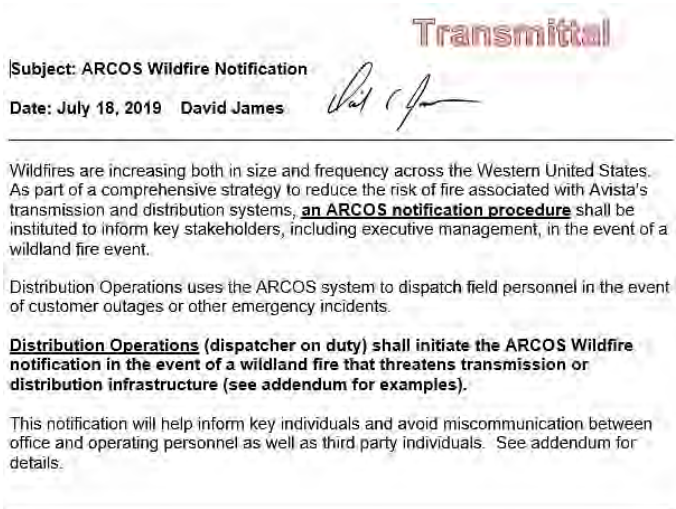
Transmittal

Subject: ARCOS Wildfire Notification

Date: July 18, 2019 David James

Wildfires are increasing both in size and frequency across the Western United States. As part of a comprehensive strategy to reduce the risk of fire associated with Avista's transmission and distribution systems, an ARCOS notification procedure shall be instituted to inform key stakeholders, including executive management, in the event of a wildland fire event.

Distribution Operations uses the ARCOS system to dispatch field personnel in the event of customer outages or other emergency incidents.

Distribution Operations (dispatcher on duty) shall initiate the ARCOS Wildfire notification in the event of a wildland fire that threatens transmission or distribution infrastructure (see addendum for examples).

This notification will help inform key individuals and avoid miscommunication between office and operating personnel as well as third party individuals. See addendum for details.